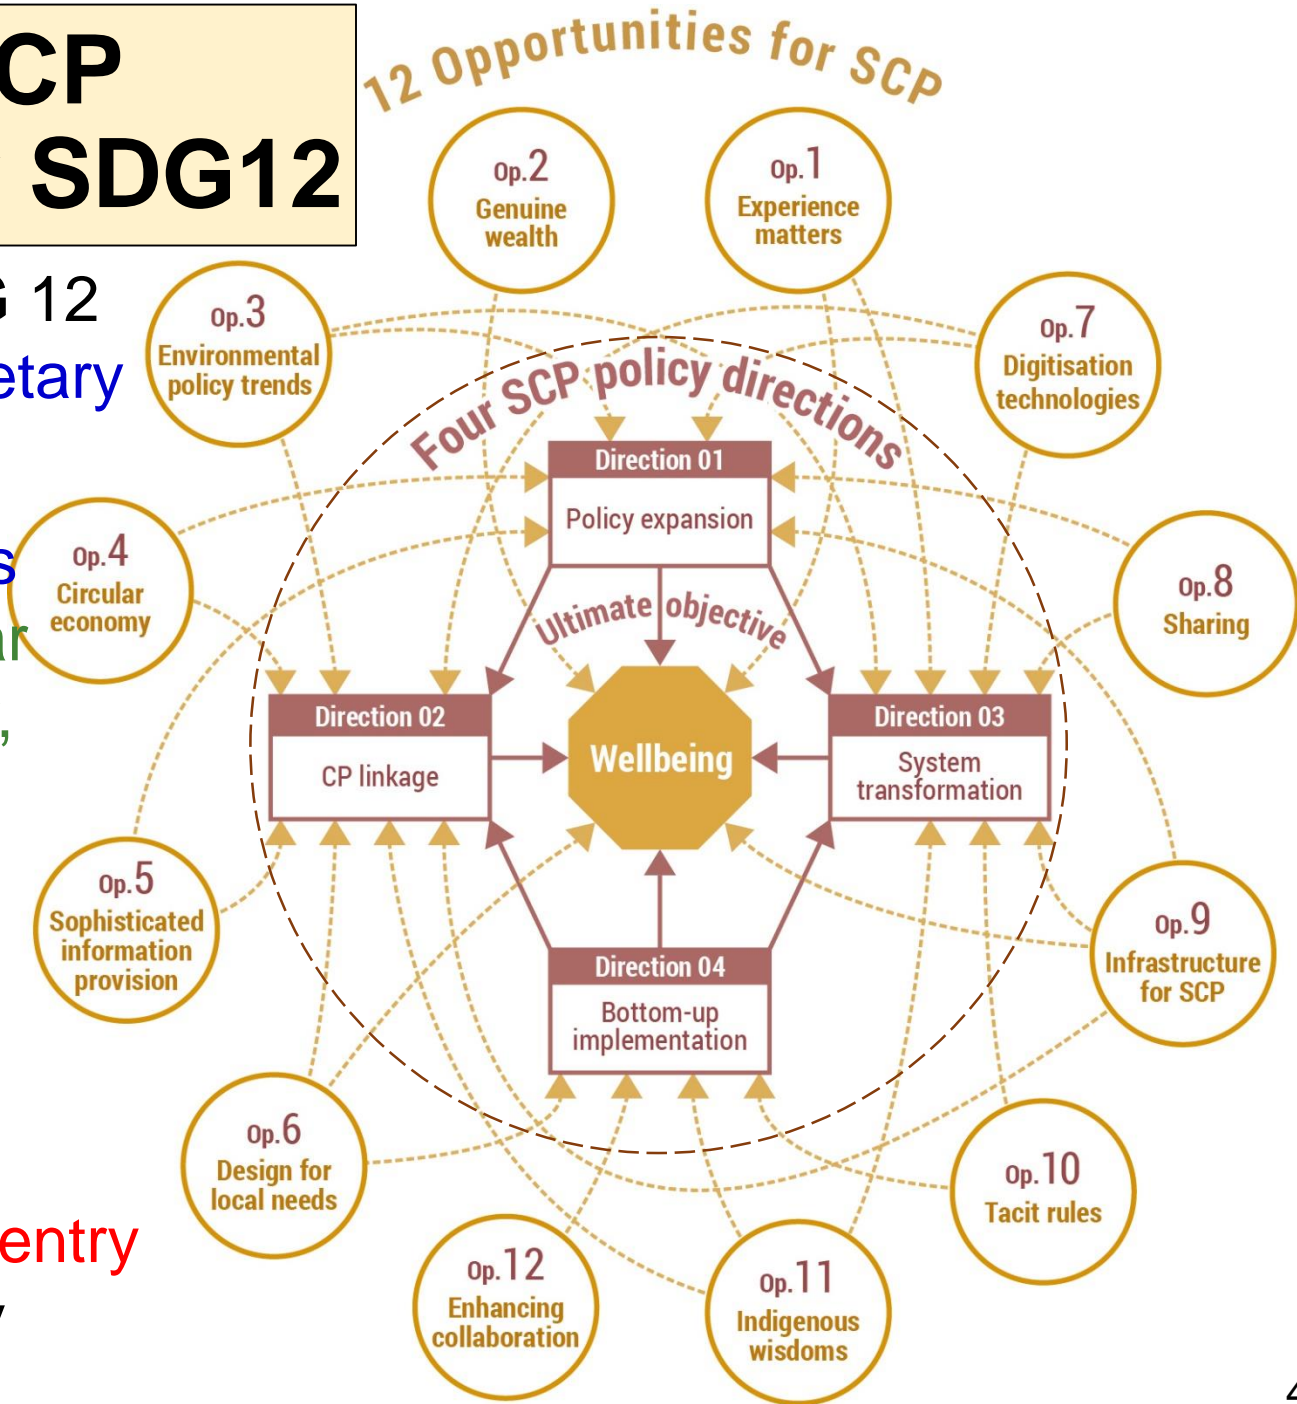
CP
SDG12

12
etary

s
ar
,

entry
/

12 Opportunities for SCP

Op.2 Genuine wealth

Op.1 Experience matters

Op.3 Environmental policy trends

Op.7 Digitisation technologies

Four SCP policy directions

Direction 01
Policy expansion

Op.4 Circular economy

Op.8 Sharing

Ultimate objective

Direction 02
CP linkage

Wellbeing

Direction 03
System transformation

Op.5 Sophisticated information provision

Op.9 Infrastructure for SCP

Direction 04
Bottom-up implementation

Op.6 Design for local needs

Op.10 Tacit rules

Op.12 Enhancing collaboration

Op.11 Indigenous wisdoms

4